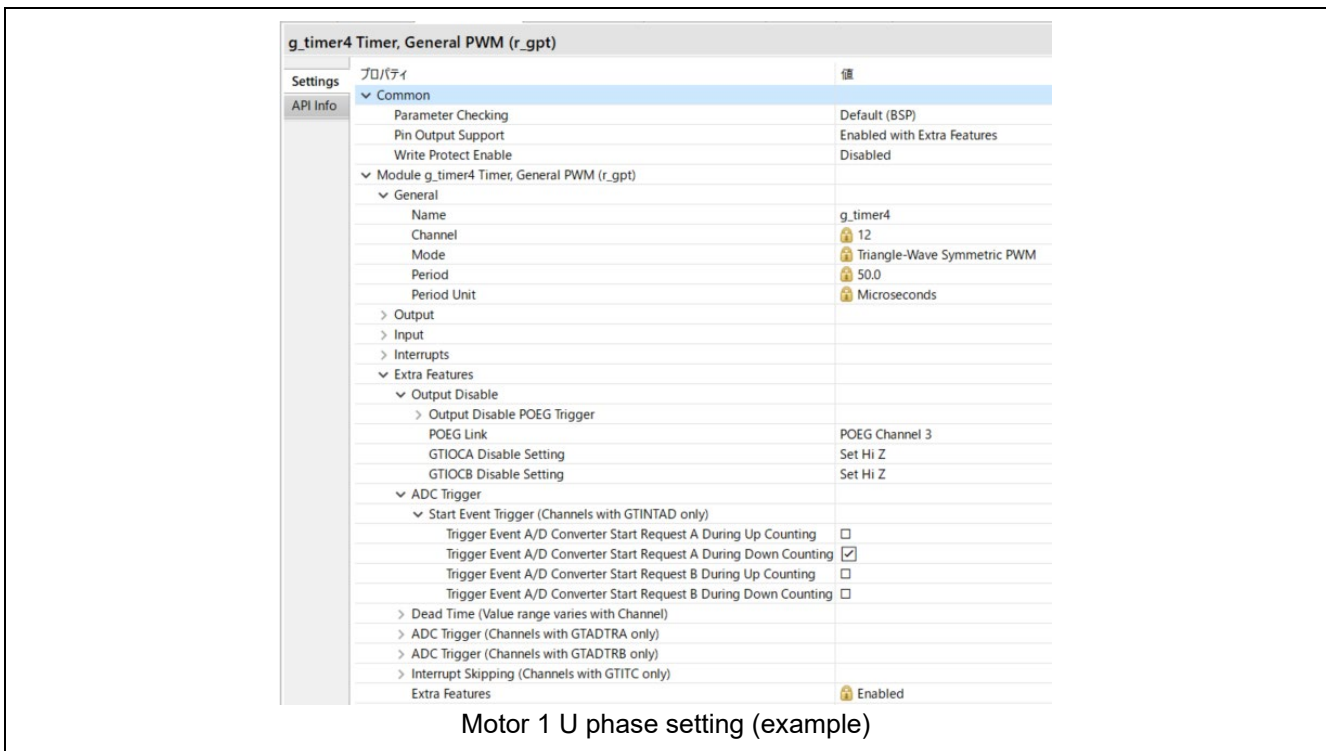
g_timer4 Timer, General PWM (r_gpt)

Settings

API Info

| プロパティ | 値 |
|---|---|
| ∨ Common | |
| Parameter Checking | Default (BSP) |
| Pin Output Support | Enabled with Extra Features |
| Write Protect Enable | Disabled |
| ∨ Module g_timer4 Timer, General PWM (r_gpt) | |
| ∨ General | |
| Name | g_timer4 |
| Channel | 12 |
| Mode | Triangle-Wave Symmetric PWM |
| Period | 50.0 |
| Period Unit | Microseconds |
| > Output | |
| > Input | |
| > Interrupts | |
| ∨ Extra Features | |
| ∨ Output Disable | |
| > Output Disable POEG Trigger | |
| POEG Link | POEG Channel 3 |
| GTIOCA Disable Setting | Set Hi Z |
| GTIOCB Disable Setting | Set Hi Z |
| ∨ ADC Trigger | |
| ∨ Start Event Trigger (Channels with GTINTAD only) | |
| Trigger Event A/D Converter Start Request A During Up Counting | ☐ |
| Trigger Event A/D Converter Start Request A During Down Counting | ☑ |
| Trigger Event A/D Converter Start Request B During Up Counting | ☐ |
| Trigger Event A/D Converter Start Request B During Down Counting | ☐ |
| > Dead Time (Value range varies with Channel) | |
| > ADC Trigger (Channels with GTADTRA only) | |
| > ADC Trigger (Channels with GTADTRB only) | |
| > Interrupt Skipping (Channels with GTITC only) | |
| Extra Features | Enabled |

Motor 1 U phase setting (example)